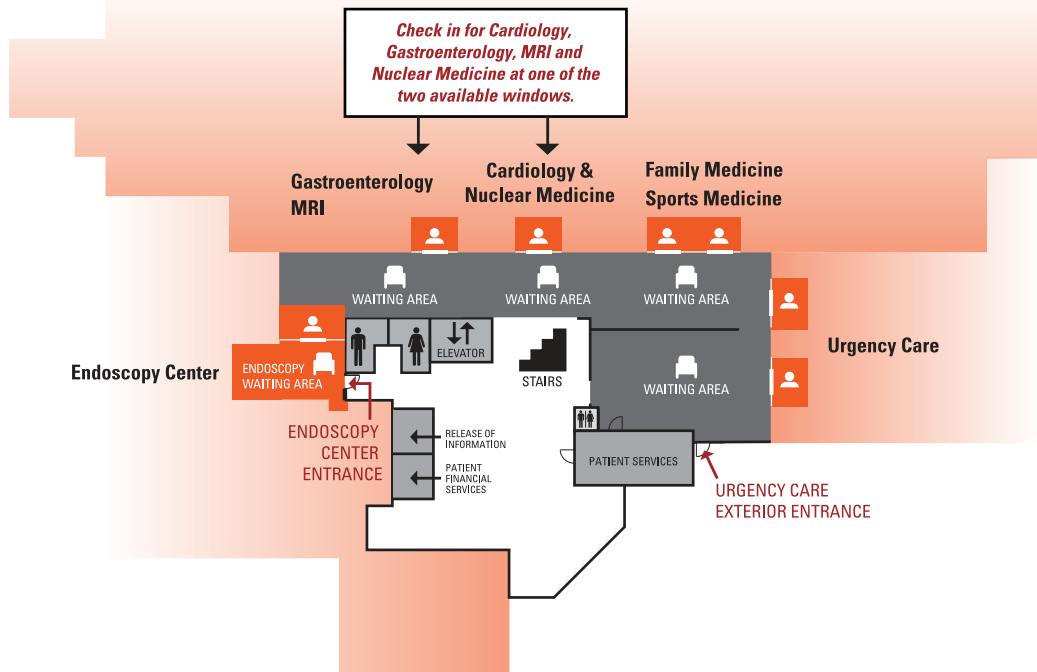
Check in for Cardiology, Gastroenterology, MRI and Nuclear Medicine at one of the two available windows.

Gastroenterology
MRI

Cardiology &
Nuclear Medicine

Family Medicine
Sports Medicine

WAITING AREA

WAITING AREA

WAITING AREA

Urgency Care

Endoscopy Center

ENDOSCOPY WAITING AREA

ELEVATOR

STAIRS

WAITING AREA

ENDOSCOPY CENTER ENTRANCE

RELEASE OF INFORMATION

PATIENT FINANCIAL SERVICES

PATIENT SERVICES

URGENCY CARE EXTERIOR ENTRANCE